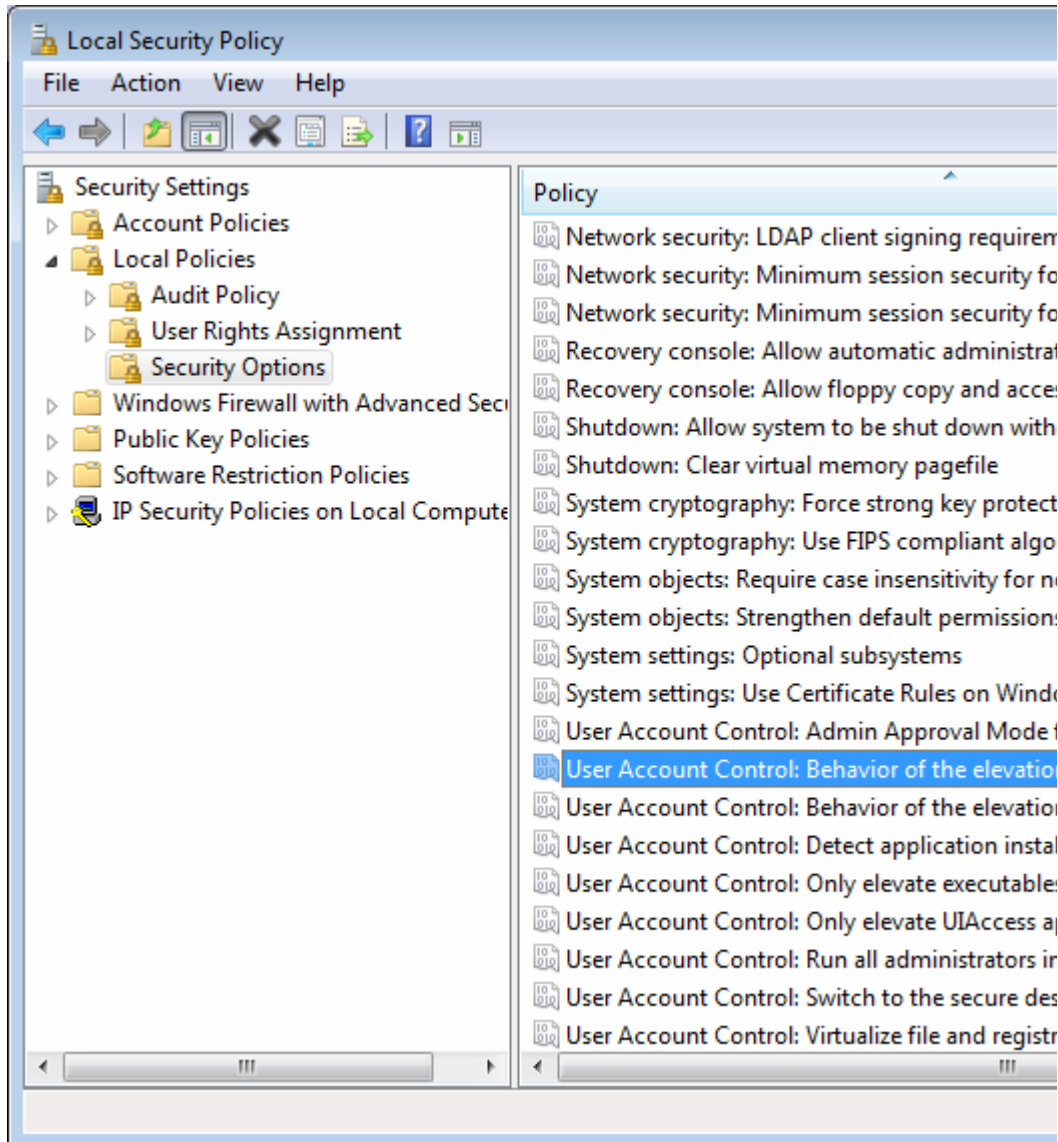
Local Security Policy

File Action View Help

Security Settings
Account Policies
Local Policies
Audit Policy
User Rights Assignment
Security Options
Windows Firewall with Advanced Sec
Public Key Policies
Software Restriction Policies
IP Security Policies on Local Compute

Policy
Network security: LDAP client signing requirem
Network security: Minimum session security fo
Network security: Minimum session security fo
Recovery console: Allow automatic administra
Recovery console: Allow floppy copy and acce
Shutdown: Allow system to be shut down with
Shutdown: Clear virtual memory pagefile
System cryptography: Force strong key protect
System cryptography: Use FIPS compliant algo
System objects: Require case insensitivity for n
System objects: Strengthen default permission
System settings: Optional subsystems
System settings: Use Certificate Rules on Wind
User Account Control: Admin Approval Mode
User Account Control: Behavior of the elevatio
User Account Control: Behavior of the elevatio
User Account Control: Detect application insta
User Account Control: Only elevate executable
User Account Control: Only elevate UIAccess a
User Account Control: Run all administrators i
User Account Control: Switch to the secure de
User Account Control: Virtualize file and regist